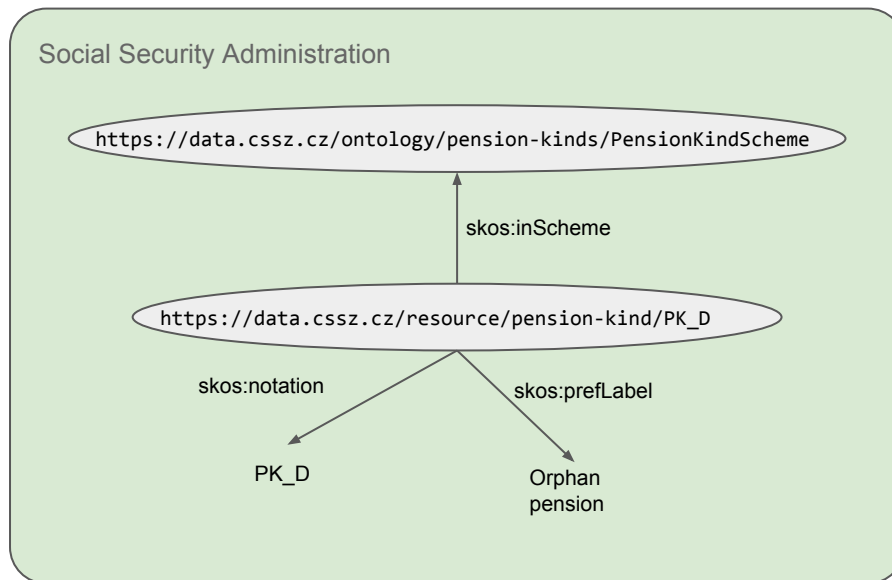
Social Security Administration

https://data.cssz.cz/ontology/pension-kinds/PensionKindScheme

skos:inScheme

https://data.cssz.cz/resource/pension-kind/PK_D

skos:notation

skos:prefLabel

PK_D

Orphan pension